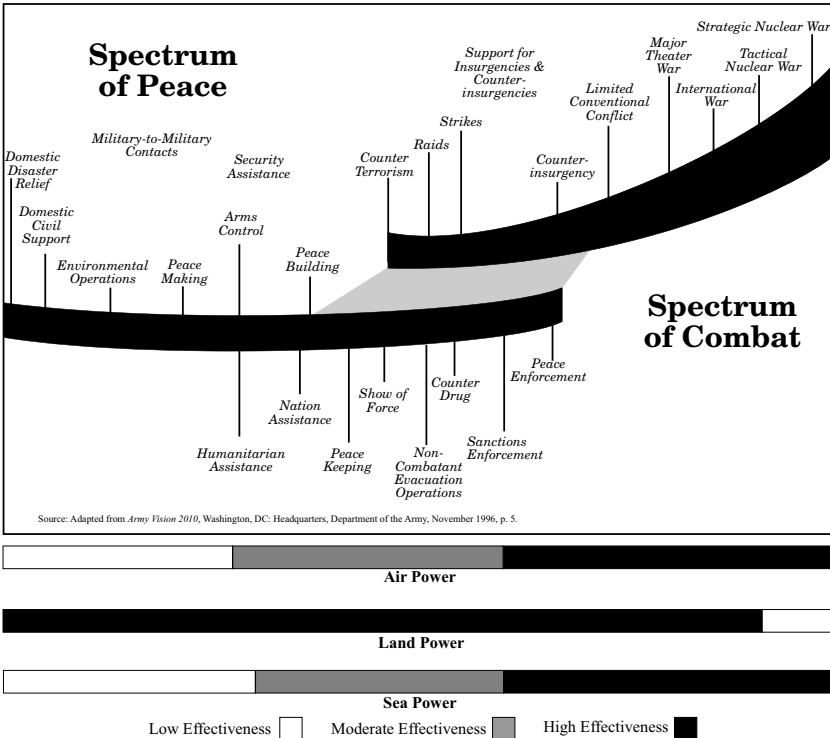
Spectrum of Peace

Spectrum of Combat

Strategic Nuclear War

Major Theater War

Tactical Nuclear War

Support for Insurgencies & Counter-insurgencies

International War

Limited Conventional Conflict

Strikes

Raids

Military-to-Military Contacts

Counter-insurgency

Counter Terrorism

Security Assistance

Domestic Disaster Relief

Domestic Civil Support

Arms Control

Environmental Operations

Peace Making

Peace Building

Peace Enforcement

Counter Drug

Show of Force

Nation Assistance

Sanctions Enforcement

Humanitarian Assistance

Peace Keeping

Non-Combatant Evacuation Operations

Source: Adapted from Army Vision 2010, Washington, DC: Headquarters, Department of the Army, November 1996, p. 5.

Air Power

Land Power

Sea Power

Low Effectiveness Moderate Effectiveness High Effectiveness